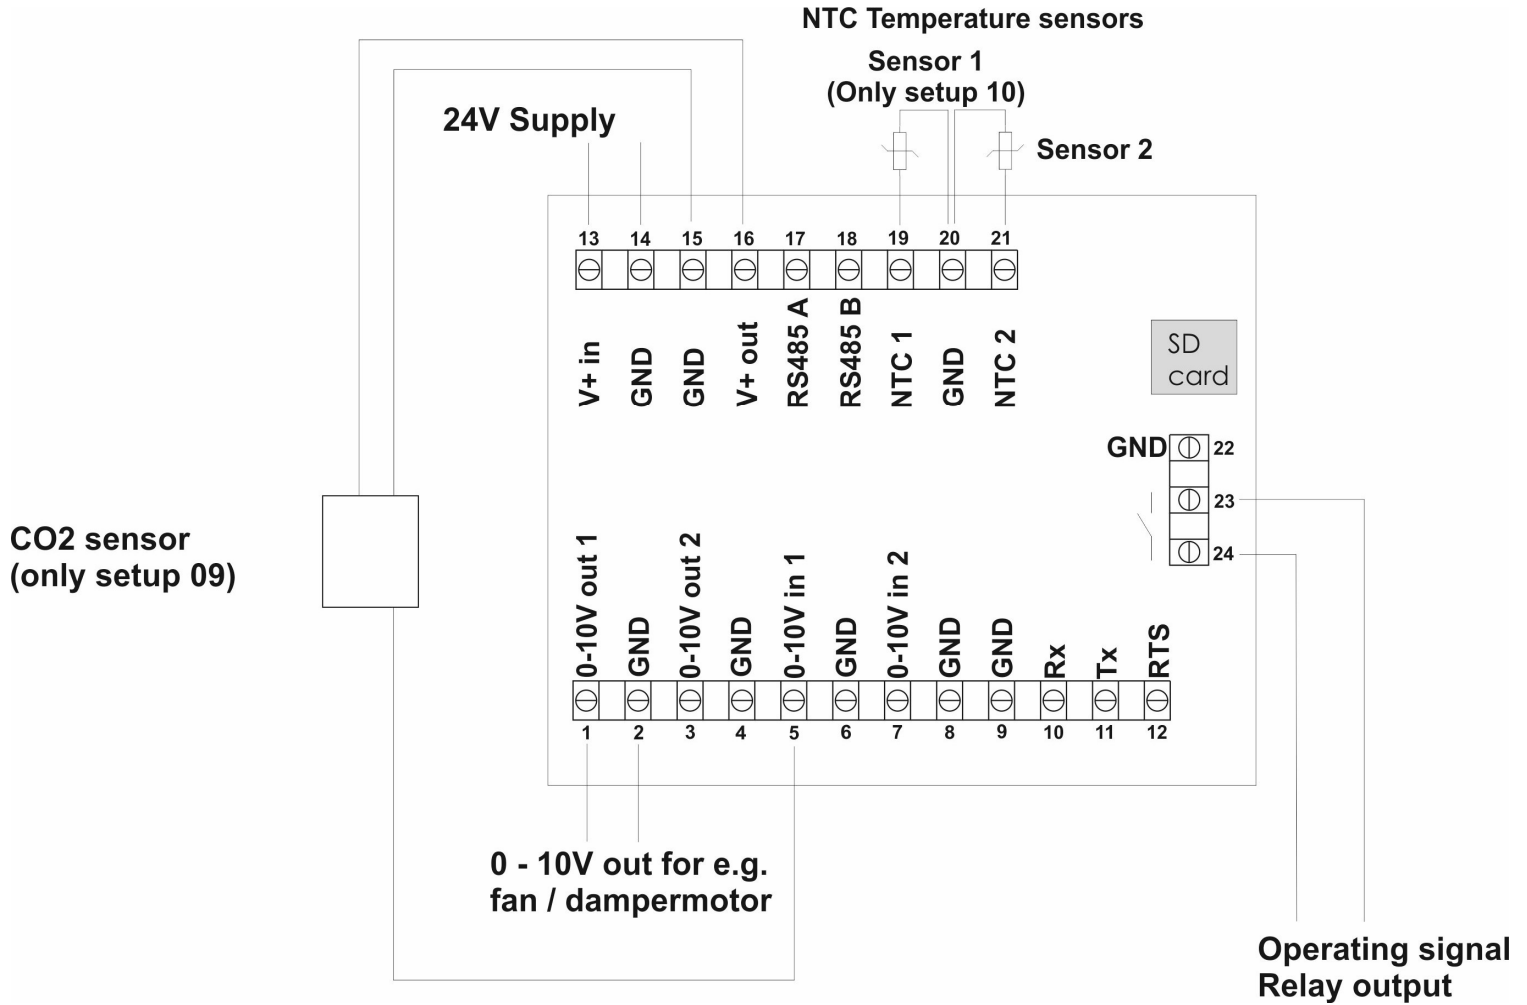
NTC Temperature sensors

Sensor 1
(Only setup 10)

Sensor 2

24V Supply

13 14 15 16 17 18 19 20 21

V+ in
GND
GND
V+ out
RS485 A
RS485 B
NTC 1
GND
NTC 2

SD card

GND 22
23
24

CO2 sensor
(only setup 09)

0-10V out 1
GND
0-10V out 2
GND
0-10V in 1
GND
0-10V in 2
GND
GND
Rx
Tx
RTS

1 2 3 4 5 6 7 8 9 10 11 12

0 - 10V out for e.g.
fan / dampermotor

Operating signal
Relay output